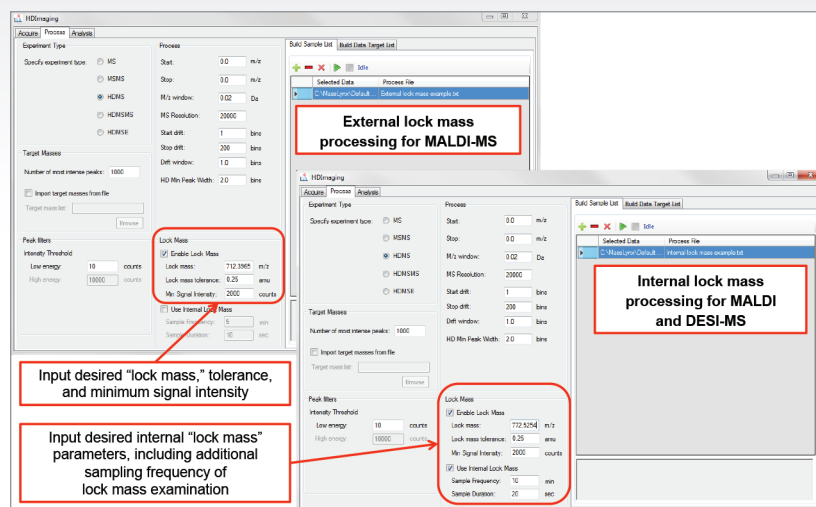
HDImaging

Acquire Process Analysis

Experiment Type

Specify experiment type: MS MSMS HDMS HDMSMS HDMSE

Process

Start: 0.0 m/z
Stop: 0.0 m/z
M/z window: 0.02 Da
MS Resolution: 20000
Start drift: 1 bins
Stop drift: 200 bins
Drift window: 1.0 bins
HD Min Peak Width: 2.0 bins

Target Masses

Number of most intense peaks: 1000

Import target masses from file

Target mass list: Browse

Peak filters
Intensity Threshold
Low energy 10 counts
High energy 10000 counts

Lock Mass
Enable Lock Mass
Lock mass: 712.3965 m/z
Lock mass tolerance: 0.25 amu
Min Signal Intensity: 2000 counts
Use Internal Lock Mass
Sample Frequency: 5 min
Sample Duration: 10 sec

Build Sample List Build Data Target List

Idle

Selected Data | Process File
C:\MassLynx\Default... | External lock mass example.txt

External lock mass processing for MALDI-MS

Input desired “lock mass,” tolerance, and minimum signal intensity

Input desired internal “lock mass” parameters, including additional sampling frequency of lock mass examination

HDImaging

Acquire Process Analysis

Experiment Type

Specify experiment type: MS MSMS HDMS HDMSMS HDMSE

Process

Start: 0.0 m/z
Stop: 0.0 m/z
M/z window: 0.02 Da
MS Resolution: 20000
Start drift: 1 bins
Stop drift: 200 bins
Drift window: 1.0 bins
HD Min Peak Width: 2.0 bins

Target Masses

Number of most intense peaks: 1000

Import target masses from file

Target mass list: Browse

Peak filters
Intensity Threshold
Low energy 10 counts
High energy 10000 counts

Lock Mass
Enable Lock Mass
Lock mass: 772.5254 m/z
Lock mass tolerance: 0.25 amu
Min Signal Intensity: 2000 counts
Use Internal Lock Mass
Sample Frequency: 10 min
Sample Duration: 20 sec

Build Sample List Build Data Target List

Idle

Selected Data | Process File
C:\MassLynx\Default... | Internal lock mass example.txt

Internal lock mass processing for MALDI and DESI-MS